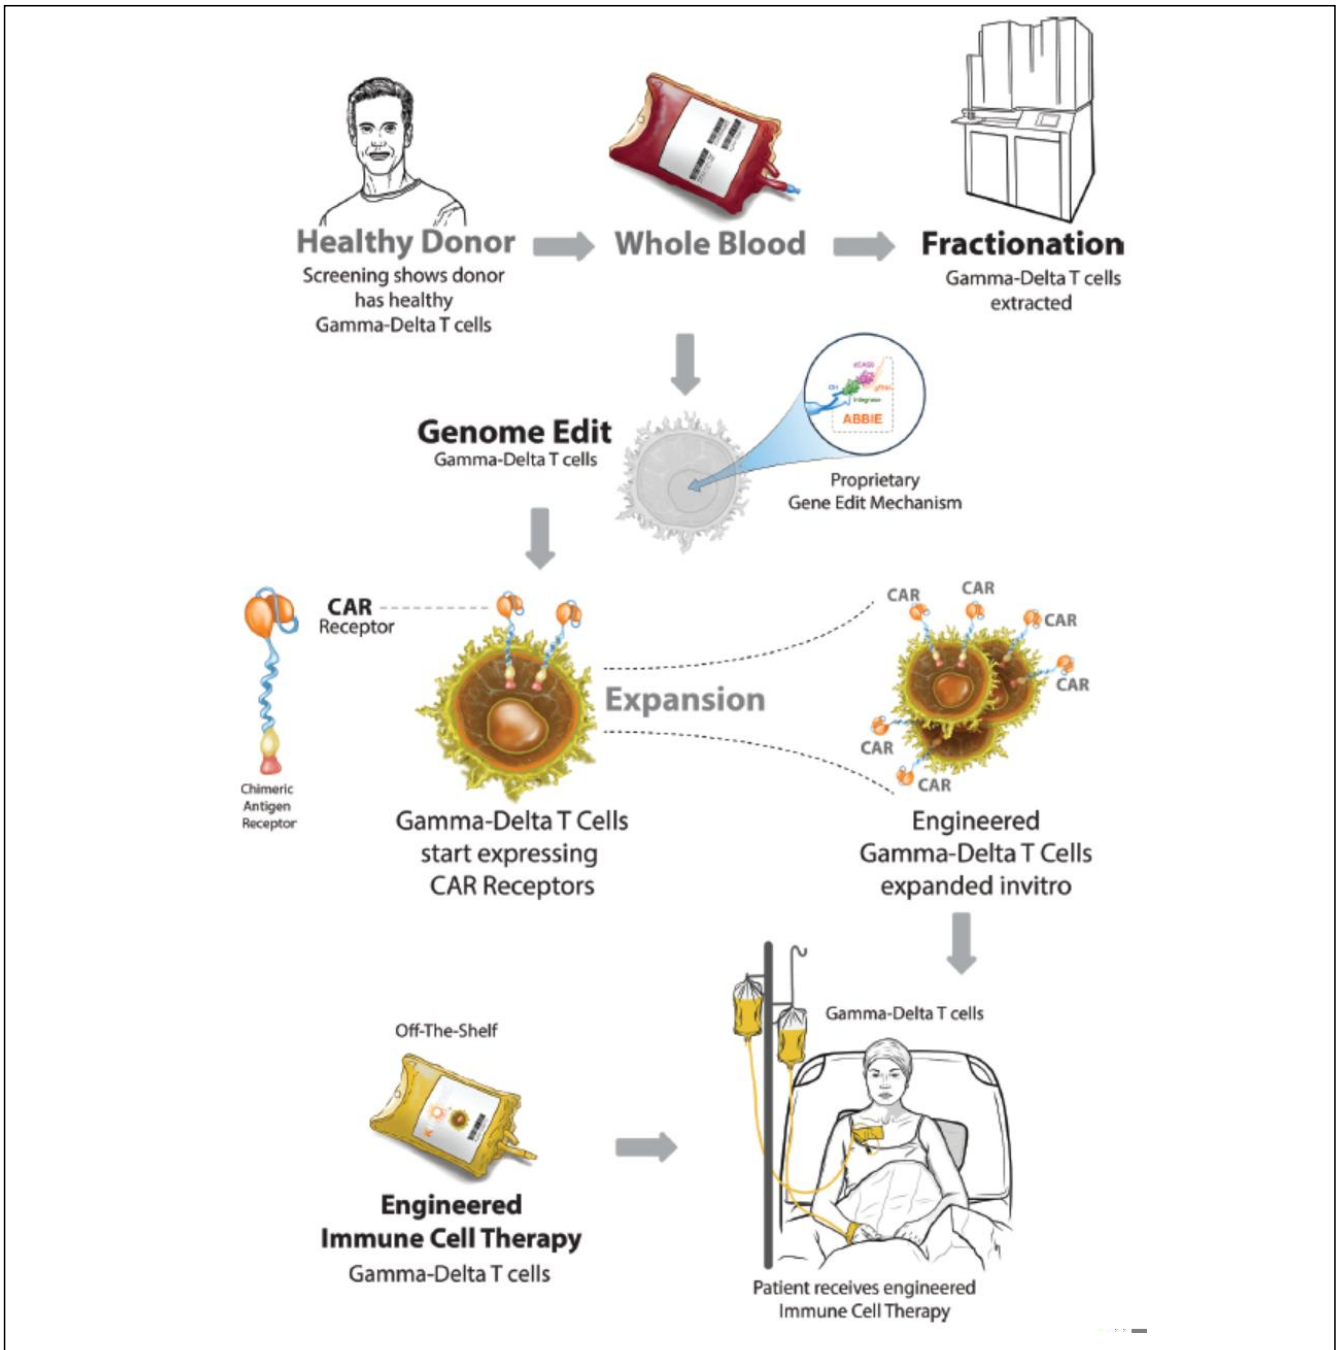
Healthy Donor
Screening shows donor has healthy Gamma-Delta T cells

Whole Blood

Fractionation
Gamma-Delta T cells extracted

Genome Edit
Gamma-Delta T cells

ABBIE

Proprietary Gene Edit Mechanism

CAR Receptor

Chimeric Antigen Receptor

Expansion

CAR
CAR
CAR
CAR
CAR
CAR

Gamma-Delta T Cells start expressing CAR Receptors

Engineered Gamma-Delta T Cells expanded invitro

Off-The-Shelf

Engineered Immune Cell Therapy
Gamma-Delta T cells

Gamma-Delta T cells

Patient receives engineered Immune Cell Therapy